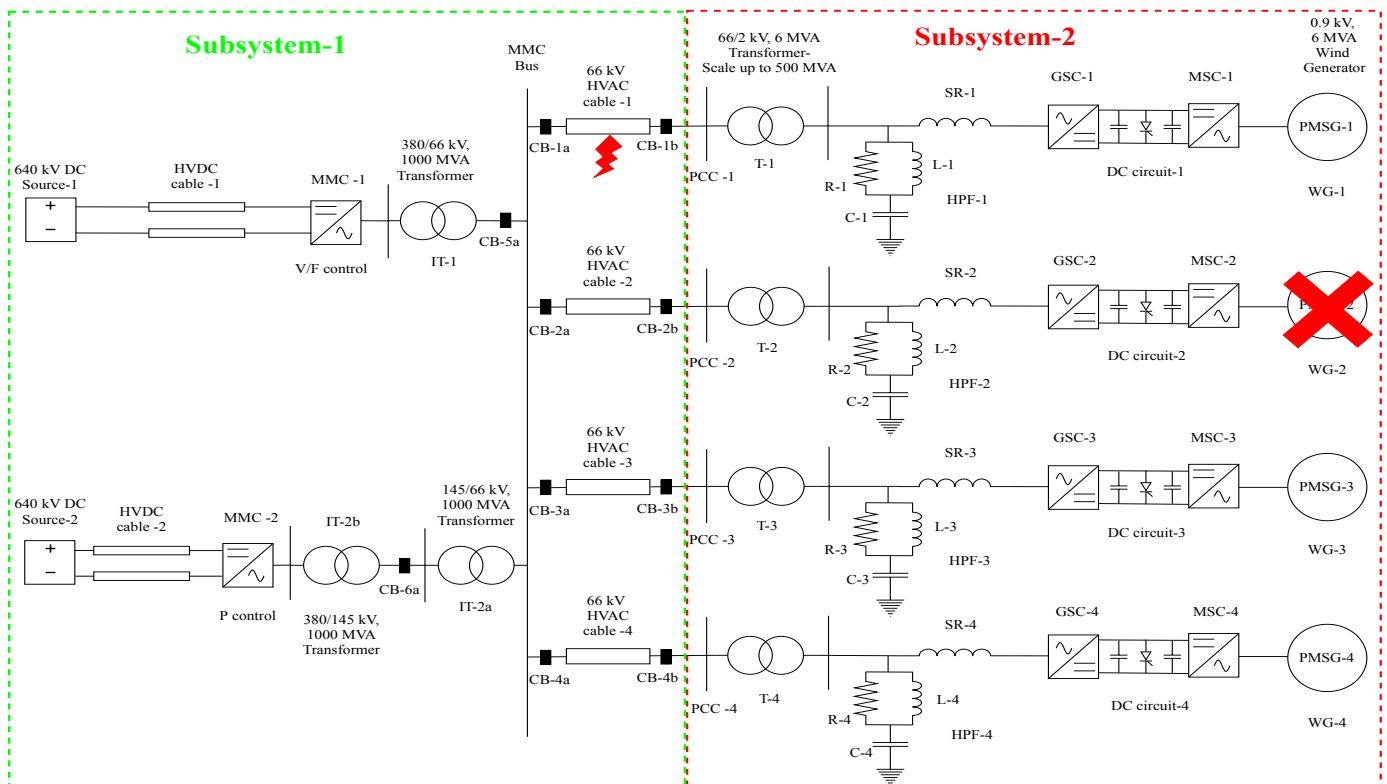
Subsystem-1

Subsystem-2

MMC Bus

66/2 kV, 6 MVA Transformer- Scale up to 500 MVA

0.9 kV, 6 MVA Wind Generator

66 kV HVAC cable -1

CB-1a

CB-1b

PCC -1

T-1

SR-1

GSC-1

MSC-1

PMSG-1

R-1

L-1

HPF-1

C-1

DC circuit-1

WG-1

640 kV DC Source-1

HVDC cable -1

+

−

MMC -1

V/F control

380/66 kV, 1000 MVA Transformer

IT-1

CB-5a

66 kV HVAC cable -2

CB-2a

CB-2b

PCC -2

T-2

SR-2

GSC-2

MSC-2

R-2

L-2

HPF-2

C-2

DC circuit-2

WG-2

66 kV HVAC cable -3

CB-3a

CB-3b

PCC -3

T-3

SR-3

GSC-3

MSC-3

PMSG-3

R-3

L-3

HPF-3

C-3

DC circuit-3

WG-3

640 kV DC Source-2

HVDC cable -2

+

−

MMC -2

P control

IT-2b

CB-6a

380/145 kV, 1000 MVA Transformer

145/66 kV, 1000 MVA Transformer

IT-2a

66 kV HVAC cable -4

CB-4a

CB-4b

PCC -4

T-4

SR-4

GSC-4

MSC-4

PMSG-4

R-4

L-4

HPF-4

C-4

DC circuit-4

WG-4